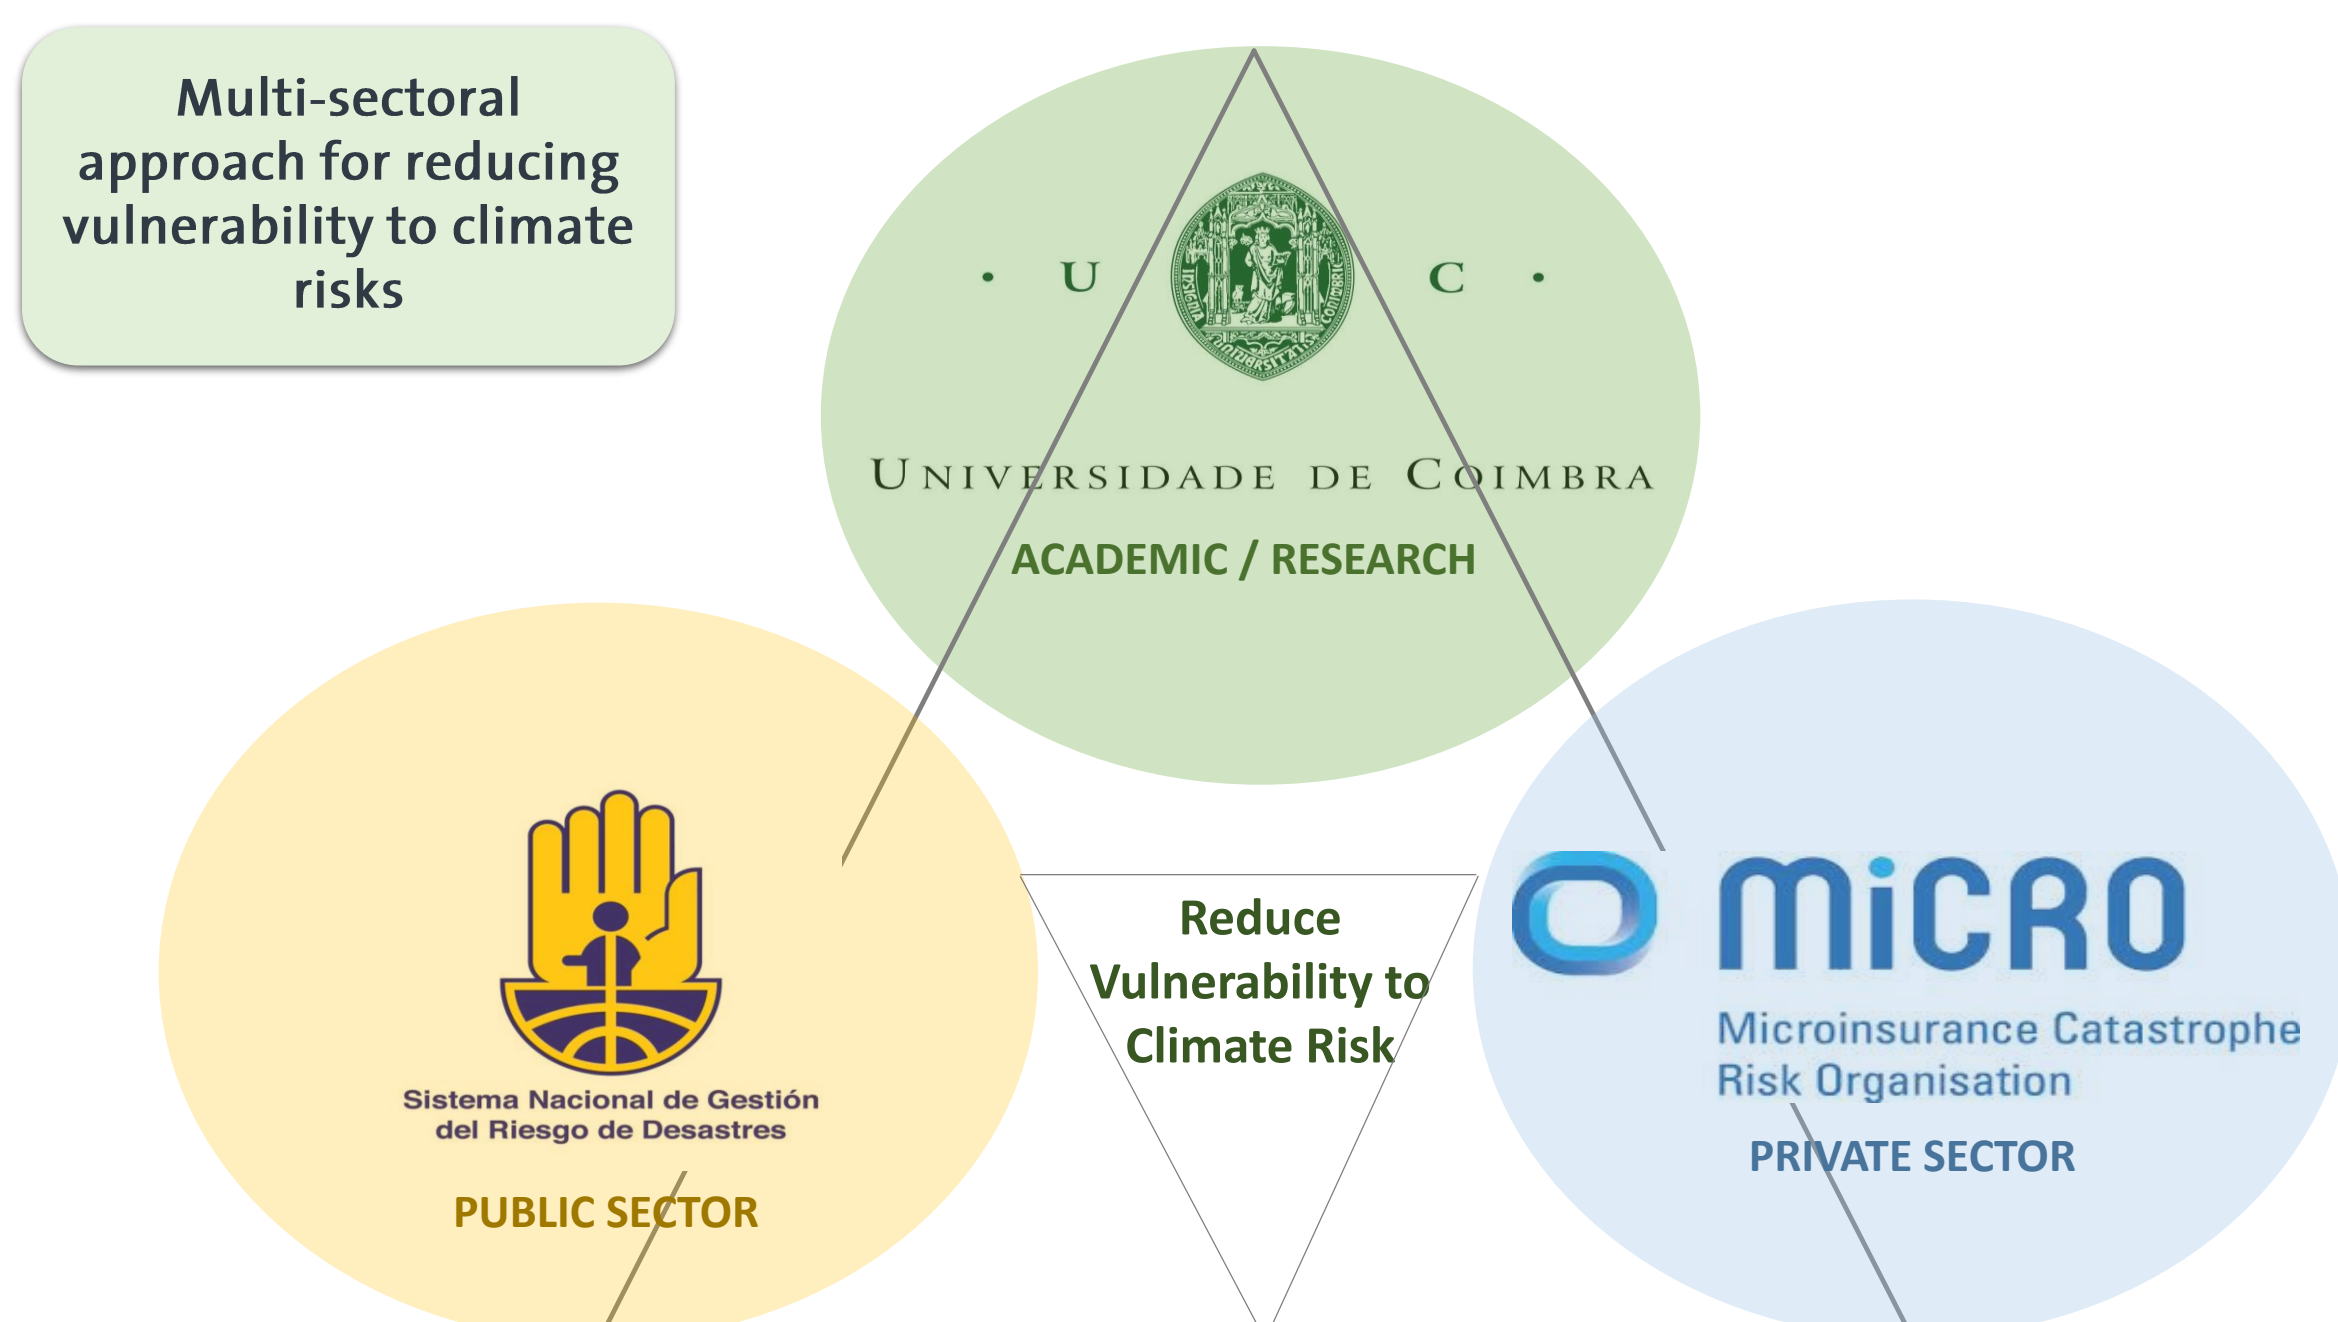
Multi-sectoral approach for reducing vulnerability to climate risks

· U C ·

Universidade de Coimbra

ACADEMIC / RESEARCH

Sistema Nacional de Gestión del Riesgo de Desastres

PUBLIC SECTOR

Reduce Vulnerability to Climate Risk

MiCRO

Microinsurance Catastrophe Risk Organisation

PRIVATE SECTOR